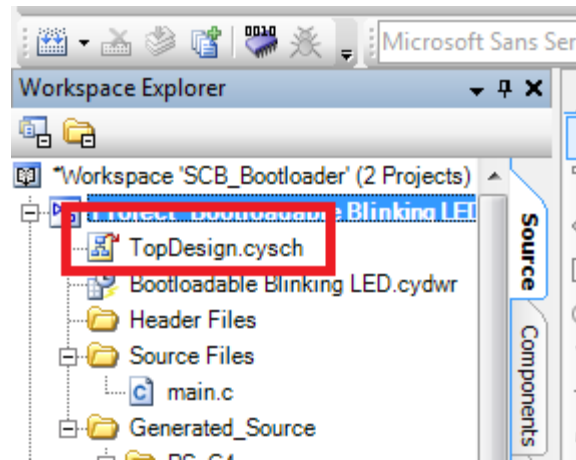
Microsoft Sans Ser

Workspace Explorer

'Workspace 'SCB_Bootloader' (2 Projects)

Project 'Bootloadable Blinking LED'

TopDesign.cysch

Bootloadable Blinking LED.cydwr

Header Files

Source Files

main.c

Generated_Source

PSoC4

Source

Components